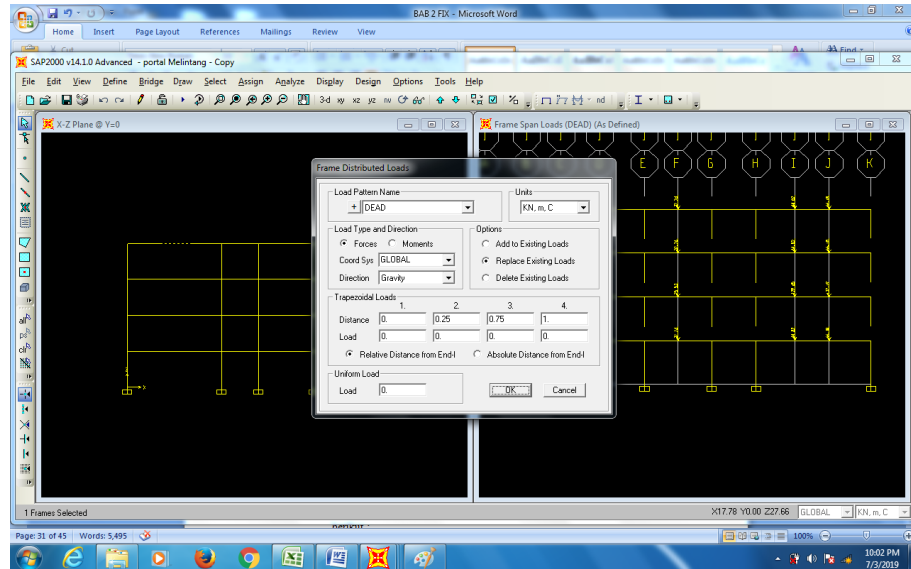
BAB 2 FIX - Microsoft Word

Home Insert Page Layout References Mailings Review View

SAP2000 v14.1.0 Advanced - portal Melintang - Copy

File Edit View Define Bridge Draw Select Assign Analyze Display Design Options Tools Help

3-d xy xz yz nv nd

X-Z Plane @ Y=0

Frame Span Loads (DEAD) (As Defined)

E F G H I J K

Frame Distributed Loads

Load Pattern Name
+ DEAD

Units
KN, m, C

Load Type and Direction
Forces Moments
Coord Sys GLOBAL
Direction Gravity

Options
Add to Existing Loads
Replace Existing Loads
Delete Existing Loads

Trapezoidal Loads

| | 1. | 2. | 3. | 4. |
|---|---|---|---|---|
| Distance | 0. | 0.25 | 0.75 | 1. |
| Load | 0. | 0. | 0. | 0. |

Relative Distance from End-I Absolute Distance from End-I

Uniform Load
Load 0.

OK Cancel

1 Frames Selected

X17.78 Y0.00 Z27.66 GLOBAL KN, m, C

Page: 31 of 45 Words: 5,495

100%

10:02 PM
7/3/2019